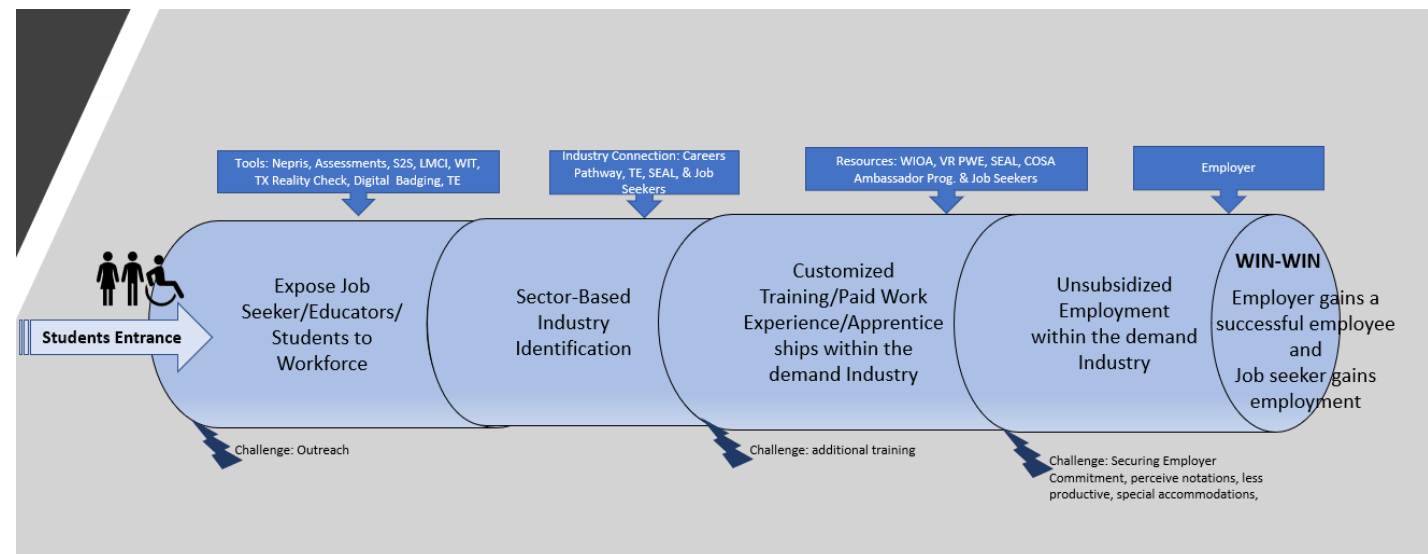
Tools: Nepris, Assessments, S2S, LMCI, WIT, TX Reality Check, Digital Badging, TE

Industry Connection: Careers Pathway, TE, SEAL, & Job Seekers

Resources: WIOA, VR PWE, SEAL, COSA Ambassador Prog. & Job Seekers

Employer

Students Entrance

Expose Job Seeker/Educators/ Students to Workforce

Sector-Based Industry Identification

Customized Training/Paid Work Experience/Apprenticeships within the demand Industry

Unsubsidized Employment within the demand Industry

WIN-WIN

Employer gains a successful employee and Job seeker gains employment

Challenge: Outreach

Challenge: additional training

Challenge: Securing Employer Commitment, perceive notations, less productive, special accommodations,